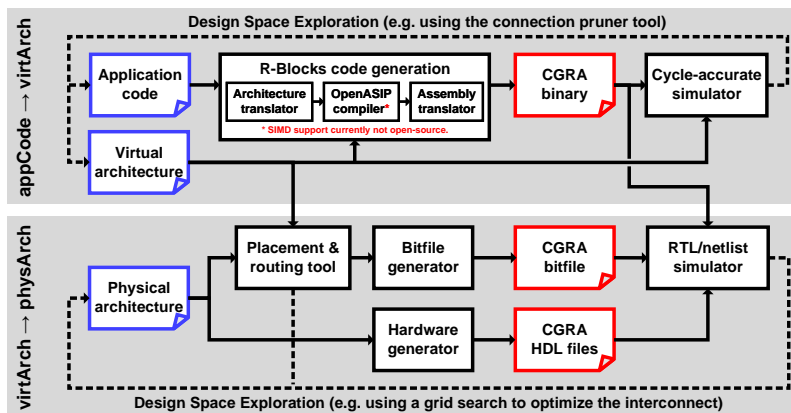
Design Space Exploration (e.g. using the connection pruner tool)

appCode → virtArch

Application code

R-Blocks code generation

Architecture translator

OpenASIP compiler*

Assembly translator

* SIMD support currently not open-source.

CGRA binary

Cycle-accurate simulator

Virtual architecture

virtArch → physArch

Physical architecture

Placement & routing tool

Bitfile generator

CGRA bitfile

RTL/netlist simulator

Hardware generator

CGRA HDL files

Design Space Exploration (e.g. using a grid search to optimize the interconnect)